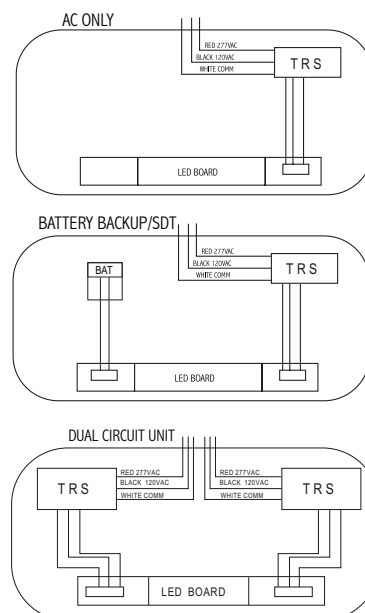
AC ONLY

RED 277VAC
BLACK 120VAC
WHITE COMM

TRS

LED BOARD

BATTERY BACKUP/SDT

RED 277VAC
BLACK 120VAC
WHITE COMM

BAT

TRS

LED BOARD

DUAL CIRCUIT UNIT

RED 277VAC
BLACK 120VAC
WHITE COMM

RED 277VAC
BLACK 120VAC
WHITE COMM

TRS

TRS

LED BOARD